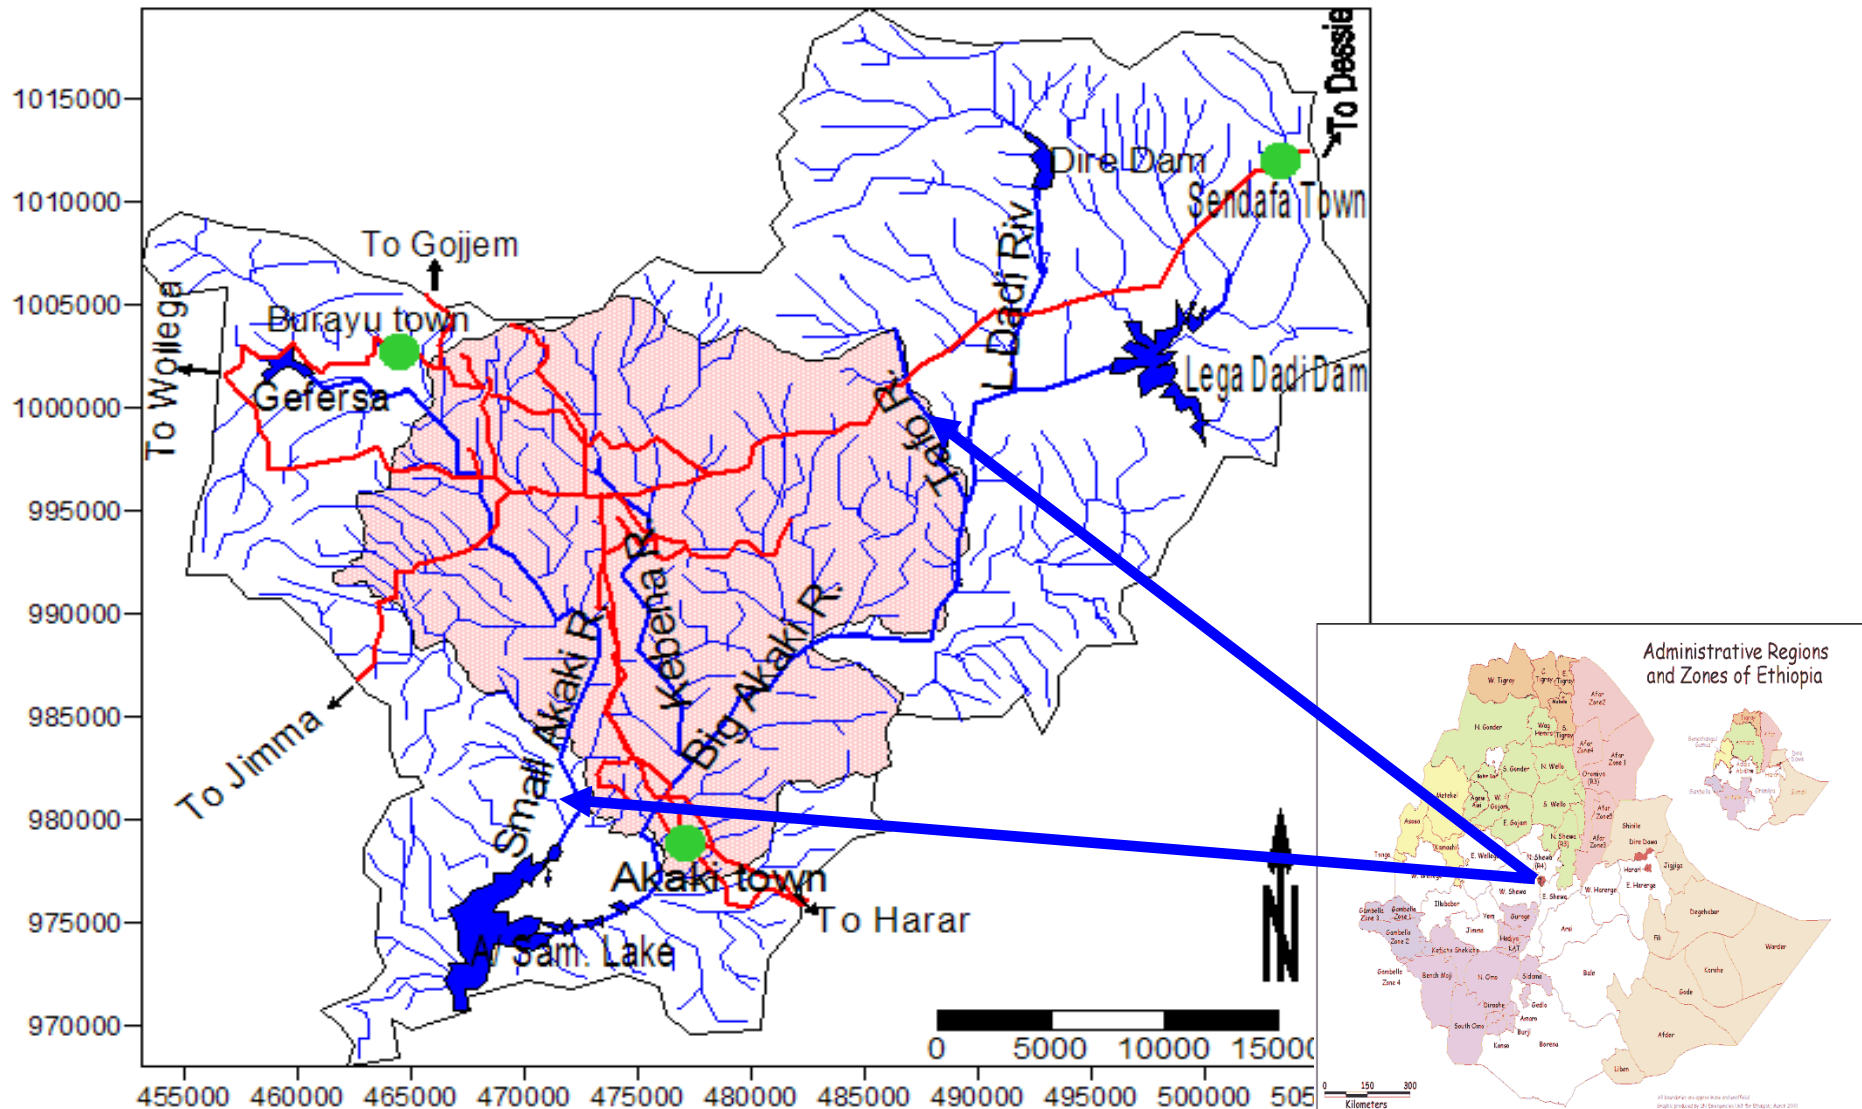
1015000
1010000
1005000
1000000
995000
990000
985000
980000
975000
970000

To Dessie
Dire Dam
Sendafa Town
To Gojjem
Burayu town
To Wollega
Gefersa
L. Dadi Riv
Lega Dadi Dam
Tafo R.
Kebena R.
Big Akaki R.
Small Akaki R.
To Jimma
Akaki town
To Harar
A/ Sam. Lake
N

0 5000 10000 1500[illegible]

455000 460000 465000 470000 475000 480000 485000 490000 495000 500000 505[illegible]

Administrative Regions and Zones of Ethiopia

W. Tigray
N. Gonder
S. Gonder
N. Wello
S. Wello
Afar Zone2
Afar Zone1
Afar Zone4
Afar Zone3
Afar Zone5
Oromiya
Metekel
Asosa
E. Gojjam
W. Gojjam
Agew Awi
Kamashi
E. Wellega
W. Wellega
N. Shewa
W. Shewa
E. Shewa
W. Hererge
E. Hererge
Shinile
Dire Dawa
Harari
Jijiga
Degehabur
Fik
Warder
Korahe
Gode
Afder
Liben
Bale
Borena
Arsi
Jimma
Illubabor
Yem
Gurage
Hadiya
KAT
Sidama
Gedio
Amaro
Burji
Konso
Derashe
N. Omo
S. Omo
Bench Maji
Keficho Shekicho
Gambella Zone 1
Gambella Zone 2
Gambella Zone 3
Gambella Zone 4
Tongo
Wag Hemra
0 150 300
Kilometers